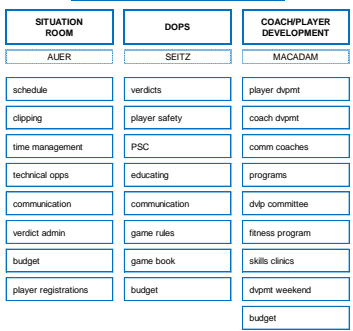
SITUATION ROOM

AUER

schedule

clipping

time management

technical opps

communication

verdict admin

budget

player registrations

DOPS

SEITZ

verdicts

player safety

PSC

educating

communication

game rules

game book

budget

COACH/PLAYER DEVELOPMENT

MACADAM

player dvpmt

coach dvpmt

comm coaches

programs

dvlp committee

fitness program

skills clinics

dvpmt weekend

budget